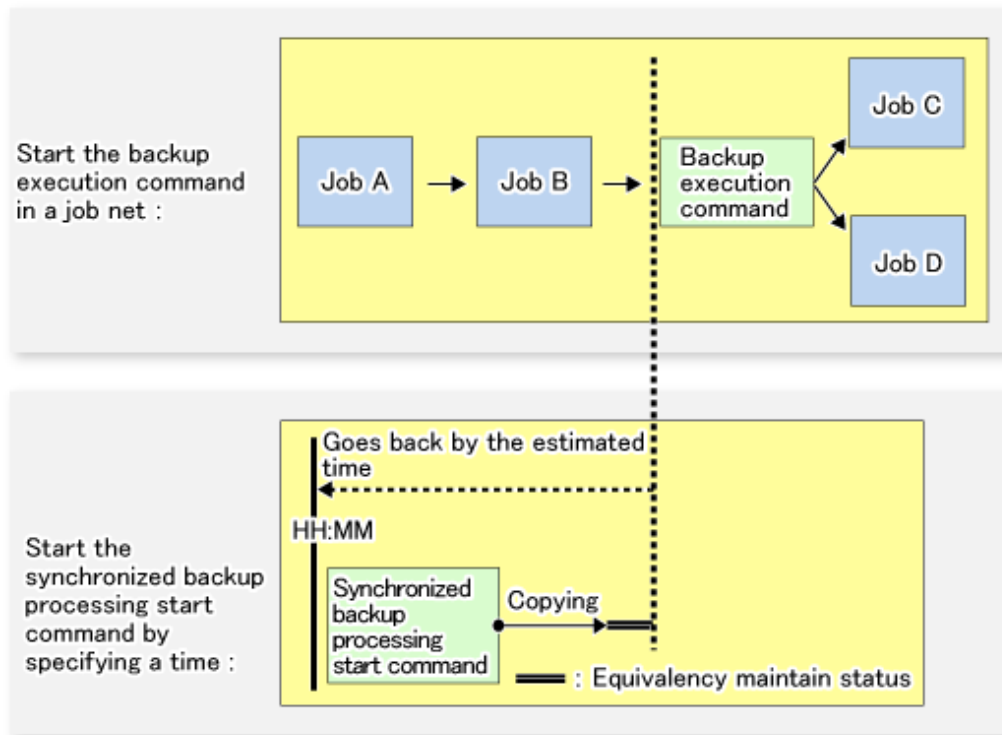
Start the backup execution command in a job net :

Job A

Job B

Backup execution command

Job C

Job D

Start the synchronized backup processing start command by specifying a time :

Goes back by the estimated time

HH:MM

Synchronized backup processing start command

Copying

: Equivalency maintain status